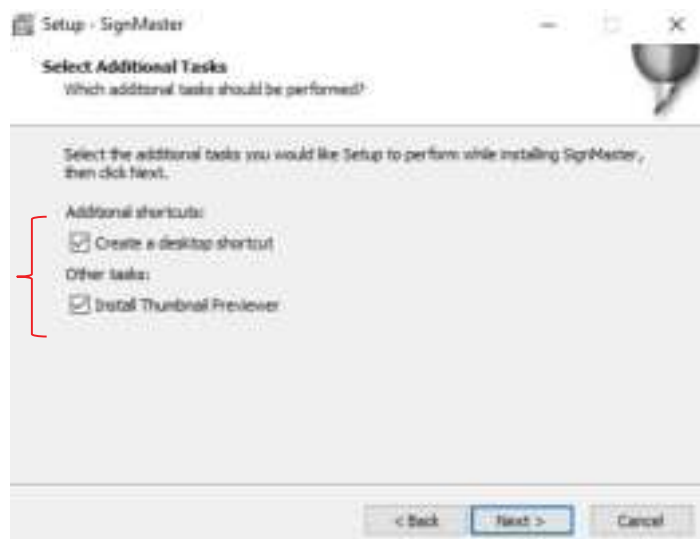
Setup - SignMaster

Select Additional Tasks
Which additional tasks should be performed?

Select the additional tasks you would like Setup to perform while installing SignMaster, then click Next.

Additional shortcuts:
Create a desktop shortcut

Other tasks:
Install Thumbnail Previewer

< Back
Next >
Cancel